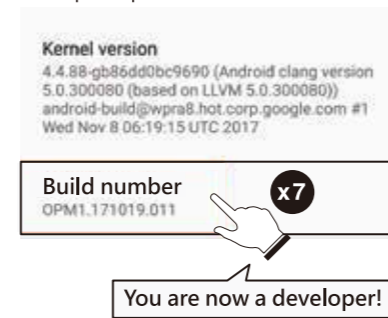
Kernel version
4.4.88-gb86dd0bc9690 (Android clang version 5.0.300080 (based on LLVM 5.0.300080)) android-build@wpra8.hot.corp.google.com #1 Wed Nov 8 06:19:15 UTC 2017

Build number
OPM1.171019.011

x7

You are now a developer!